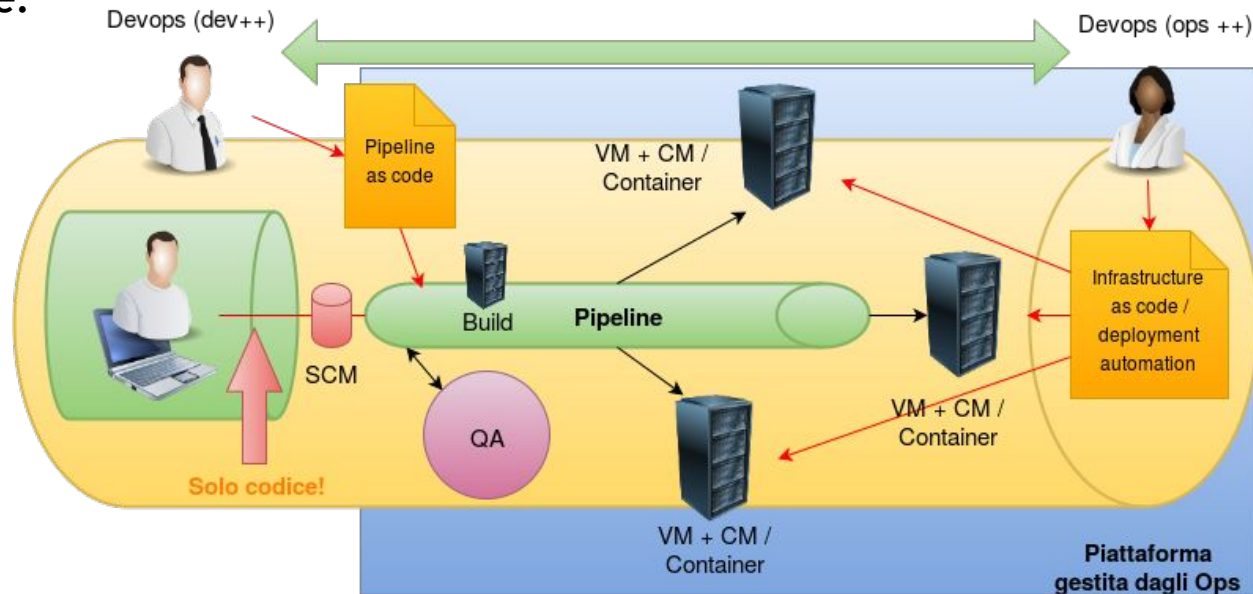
Devops (dev++)

Devops (ops ++)

Pipeline as code

VM + CM / Container

Build

Pipeline

SCM

QA

Solo codice!

Infrastructure as code / deployment automation

VM + CM / Container

VM + CM / Container

Piattaforma gestita dagli Ops